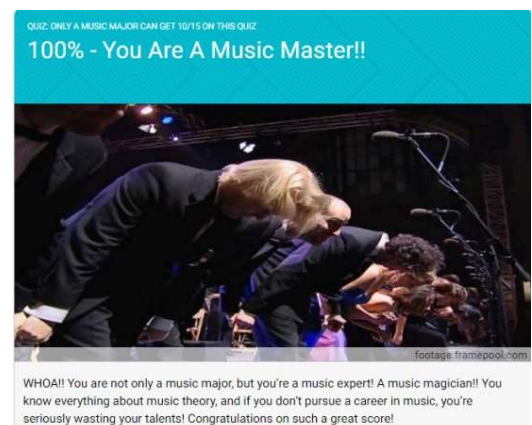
QUIZ: ONLY A MUSIC MAJOR CAN GET 10/15 ON THIS QUIZ

100% - You Are A Music Master!!

footage.framepool.com

WHOA!! You are not only a music major, but you're a music expert! A music magician!! You know everything about music theory, and if you don't pursue a career in music, you're seriously wasting your talents! Congratulations on such a great score!